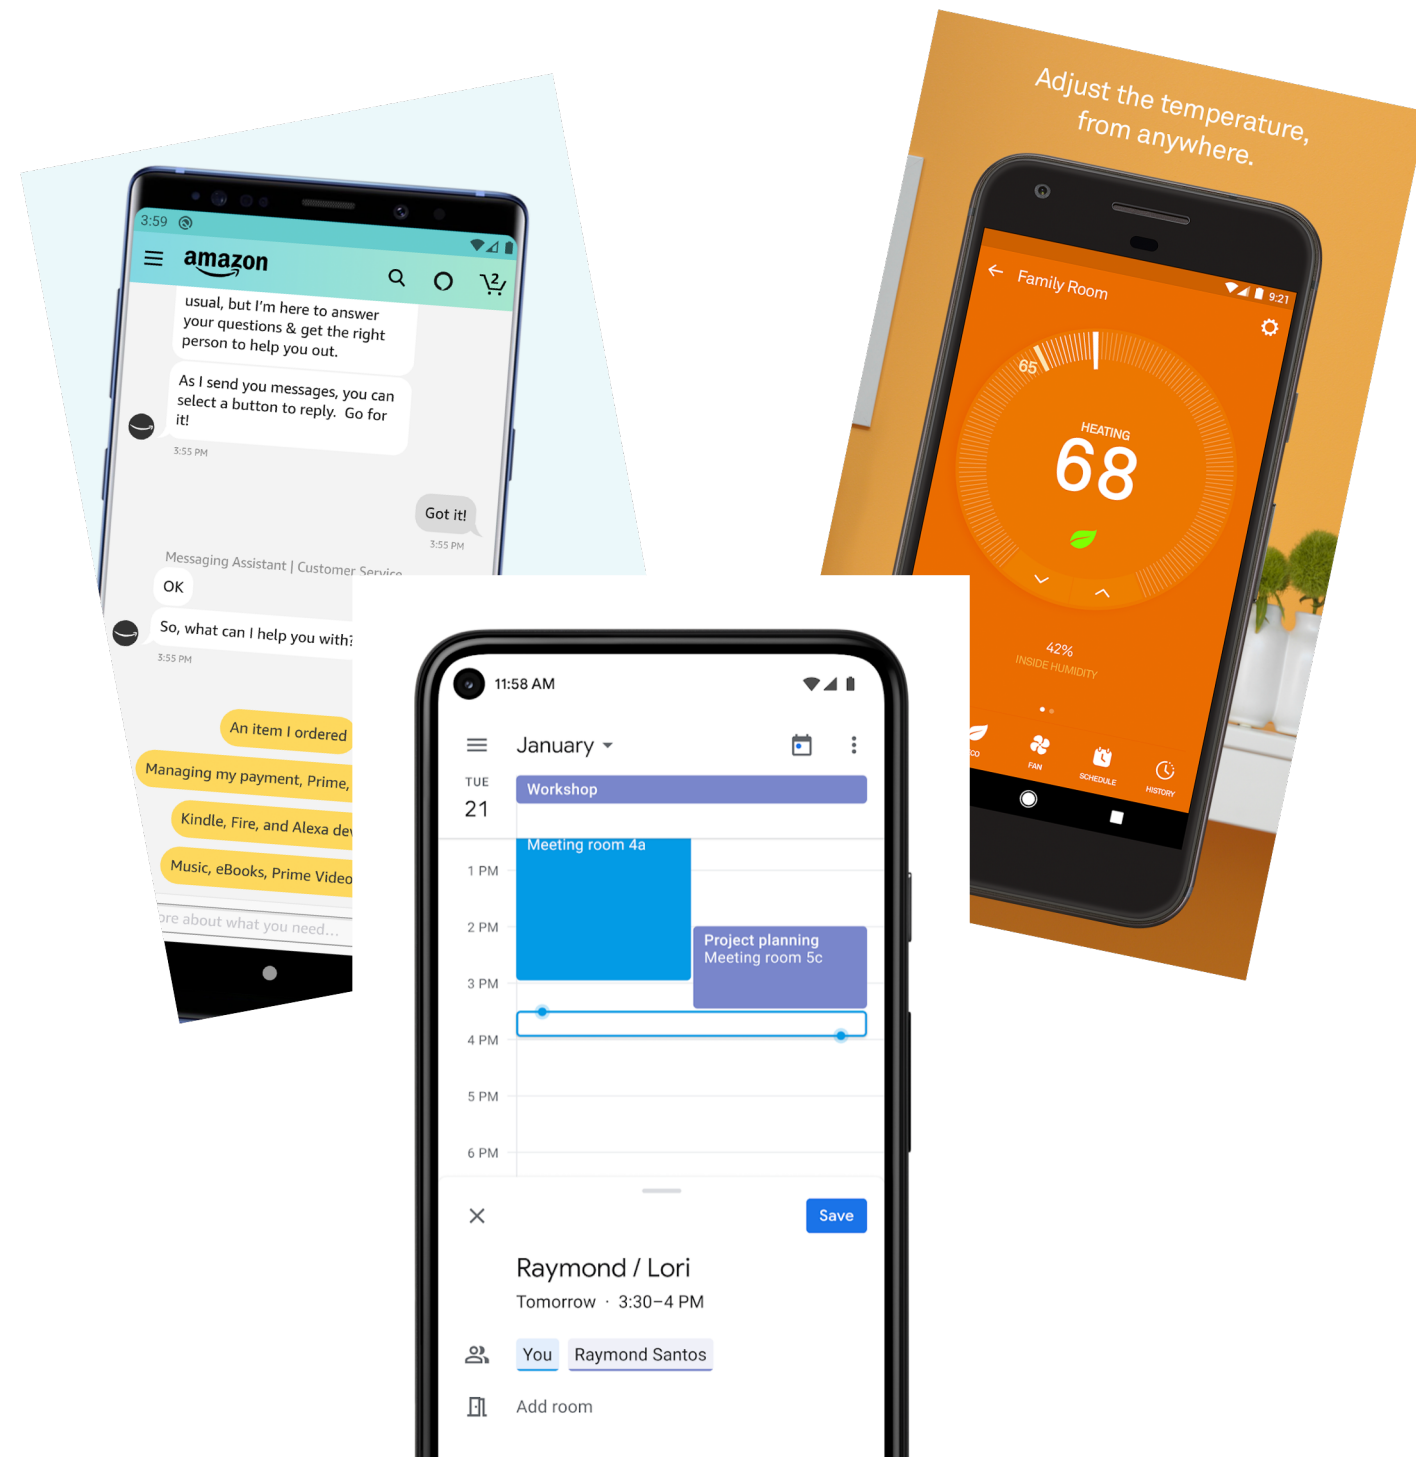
3:59

amazon

2

usual, but I'm here to answer your questions & get the right person to help you out.

As I send you messages, you can select a button to reply. Go for it!

3:55 PM

Got it!

3:55 PM

Messaging Assistant | Customer Service

OK

So, what can I help you with?

3:55 PM

An item I ordered

Managing my payment, Prime,

Kindle, Fire, and Alexa dev

Music, eBooks, Prime Video

ore about what you need...

Adjust the temperature, from anywhere.

Family Room

9:21

65

HEATING

68

42%

INSIDE HUMIDITY

ECO

FAN

SCHEDULE

HISTORY

11:58 AM

January

TUE

21

Workshop

Meeting room 4a

1 PM

2 PM

Project planning

Meeting room 5c

3 PM

4 PM

5 PM

6 PM

Save

Raymond / Lori

Tomorrow · 3:30–4 PM

You

Raymond Santos

Add room